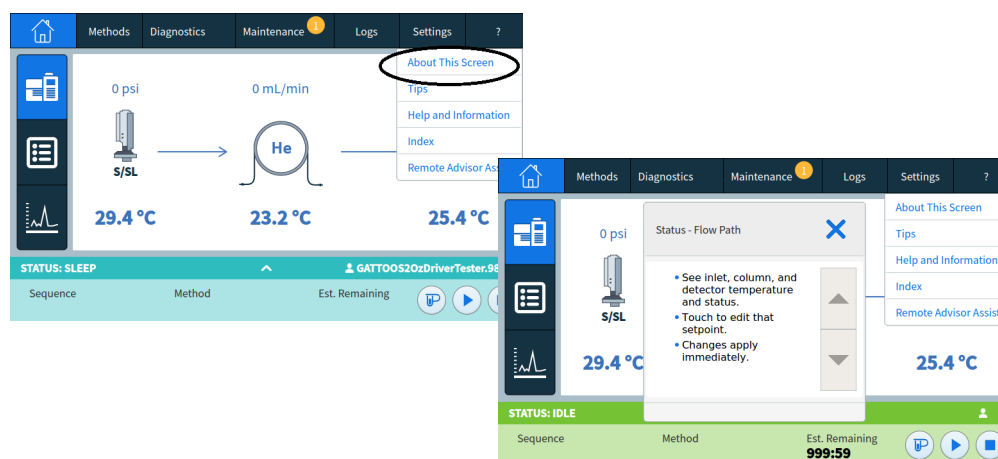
Methods | Diagnostics | Maintenance 1 | Logs | Settings | ?

About This Screen
Tips
Help and Information
Index
Remote Advisor Assi

0 psi
0 mL/min
He
S/SL
29.4 °C
23.2 °C
25.4 °C

STATUS: SLEEP
GATTOOS2OzDriverTester.98
Sequence
Method
Est. Remaining

Methods | Diagnostics | Maintenance 1 | Logs | Settings | ?

About This Screen
Tips
Help and Information
Index
Remote Advisor Assis

0 psi
S/SL
29.4 °C
25.4 °C

Status - Flow Path

• See inlet, column, and detector temperature and status.
• Touch to edit that setpoint.
• Changes apply immediately.

STATUS: IDLE
Sequence
Method
Est. Remaining
999:59